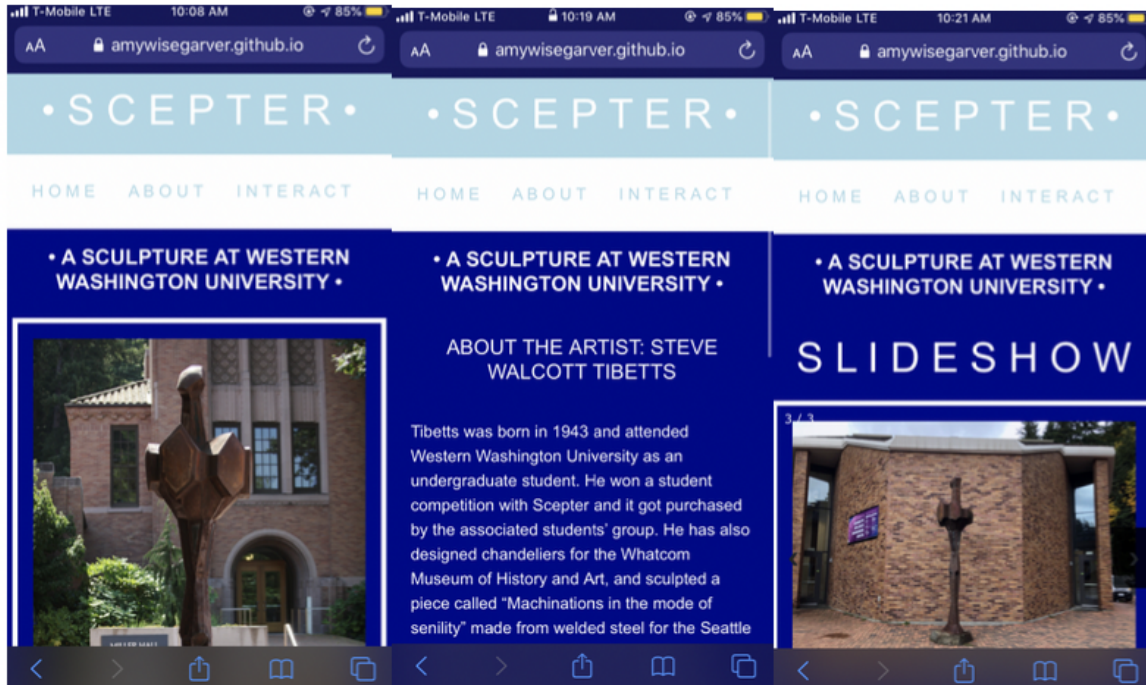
T-Mobile LTE 10:08 AM 85%
AA amywisegarver.github.io

•SCEPTER•

HOME ABOUT INTERACT

• A SCULPTURE AT WESTERN WASHINGTON UNIVERSITY •

MILLER HALL

T-Mobile LTE 10:19 AM 85%
AA amywisegarver.github.io

•SCEPTER•

HOME ABOUT INTERACT

• A SCULPTURE AT WESTERN WASHINGTON UNIVERSITY •

ABOUT THE ARTIST: STEVE WALCOTT TIBETTS

Tibetts was born in 1943 and attended Western Washington University as an undergraduate student. He won a student competition with Scepter and it got purchased by the associated students' group. He has also designed chandeliers for the Whatcom Museum of History and Art, and sculpted a piece called "Machinations in the mode of senility" made from welded steel for the Seattle

T-Mobile LTE 10:21 AM 85%
AA amywisegarver.github.io

•SCEPTER•

HOME ABOUT INTERACT

• A SCULPTURE AT WESTERN WASHINGTON UNIVERSITY •

SLIDESHOW

3 / 3